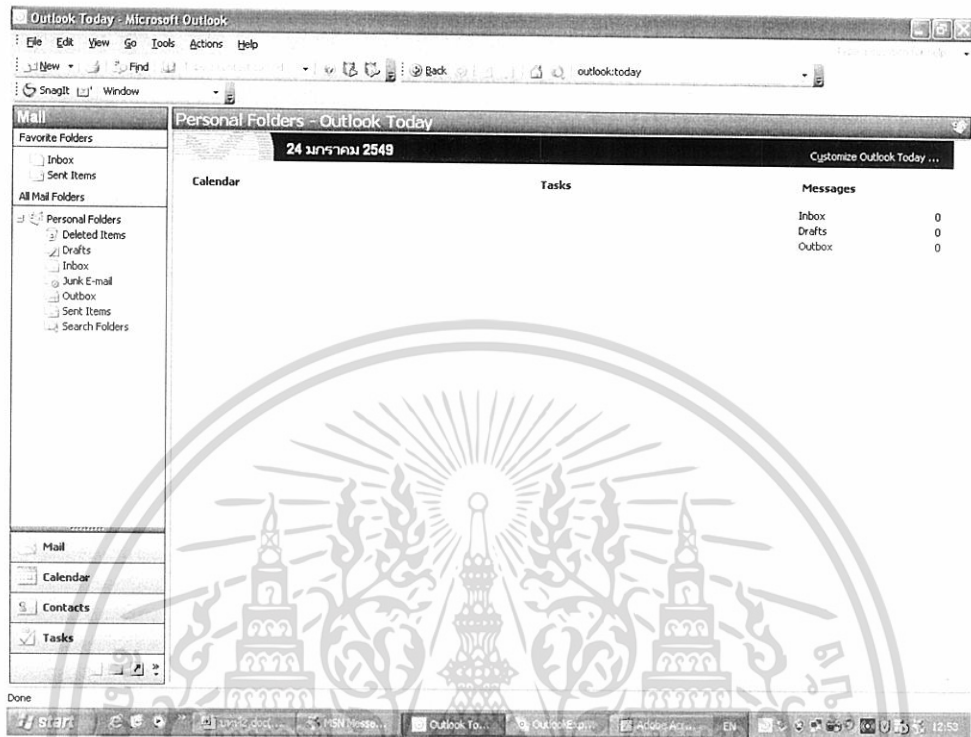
Outlook Today - Microsoft Outlook

File Edit View Go Tools Actions Help

New Find Back outlook:today

SnagIt Window

Mail

Favorite Folders

Inbox
Sent Items

All Mail Folders

Personal Folders
Deleted Items
Drafts
Inbox
Junk E-mail
Outbox
Sent Items
Search Folders

Mail
Calendar
Contacts
Tasks

Personal Folders - Outlook Today

24 มกราคม 2549

Customize Outlook Today ...

Calendar

Tasks

Messages

| | |
|---|---|
| Inbox | 0 |
| Drafts | 0 |
| Outbox | 0 |

Done

start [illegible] MSN Messe... Outlook To... OutlookExp... Adobe Acro... EN 12:53